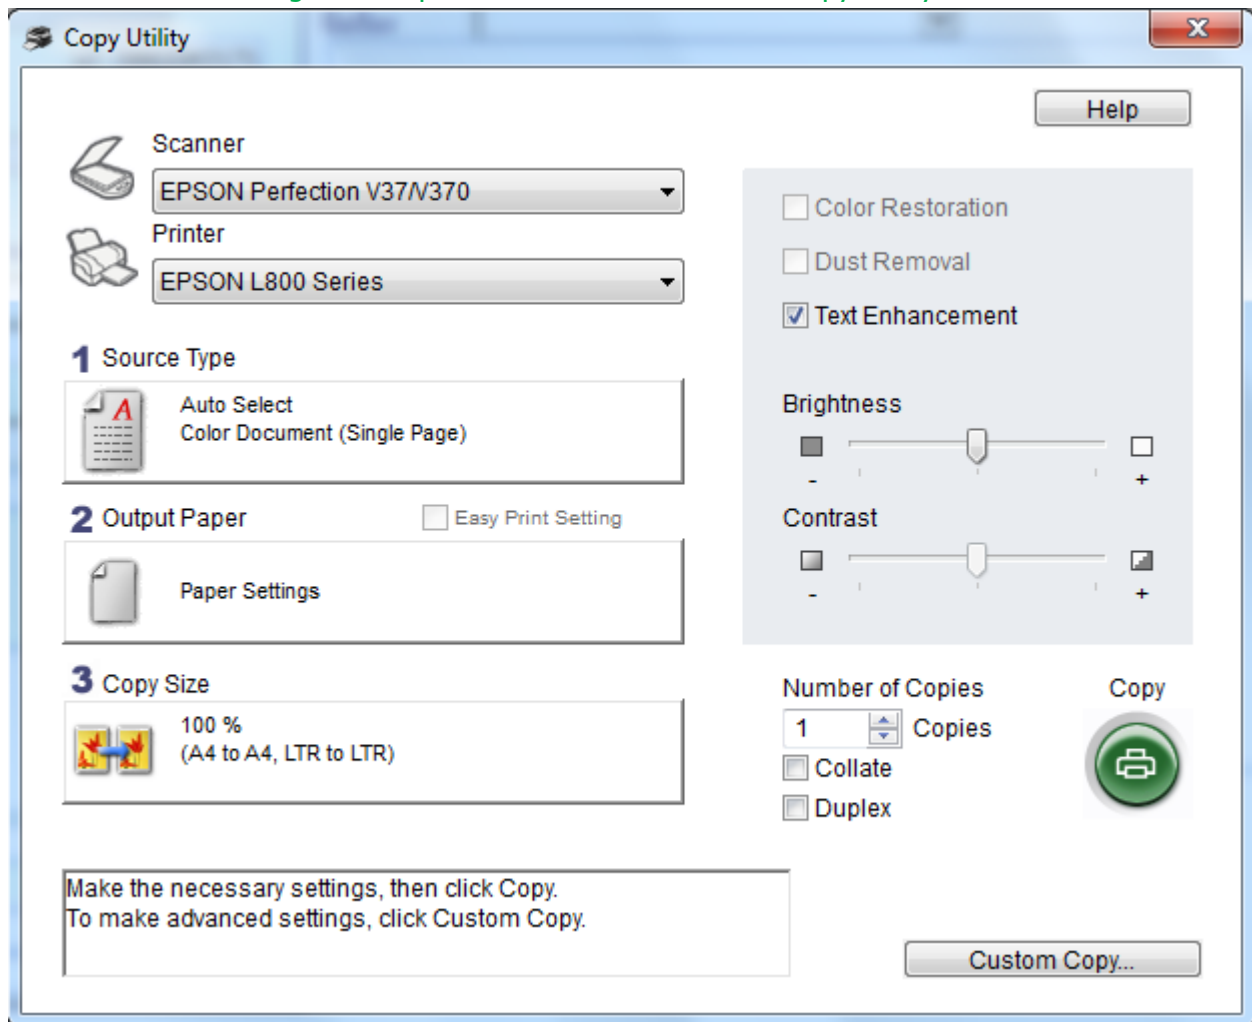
Copy Utility

Help

Scanner
EPSON Perfection V37/V370
Printer
EPSON L800 Series

Color Restoration
Dust Removal
Text Enhancement

1 Source Type
Auto Select
Color Document (Single Page)

Brightness
-
+

2 Output Paper
Easy Print Setting
Paper Settings

Contrast
-
+

3 Copy Size
100 %
(A4 to A4, LTR to LTR)

Number of Copies
1 Copies
Collate
Duplex

Copy

Make the necessary settings, then click Copy.
To make advanced settings, click Custom Copy.

Custom Copy...